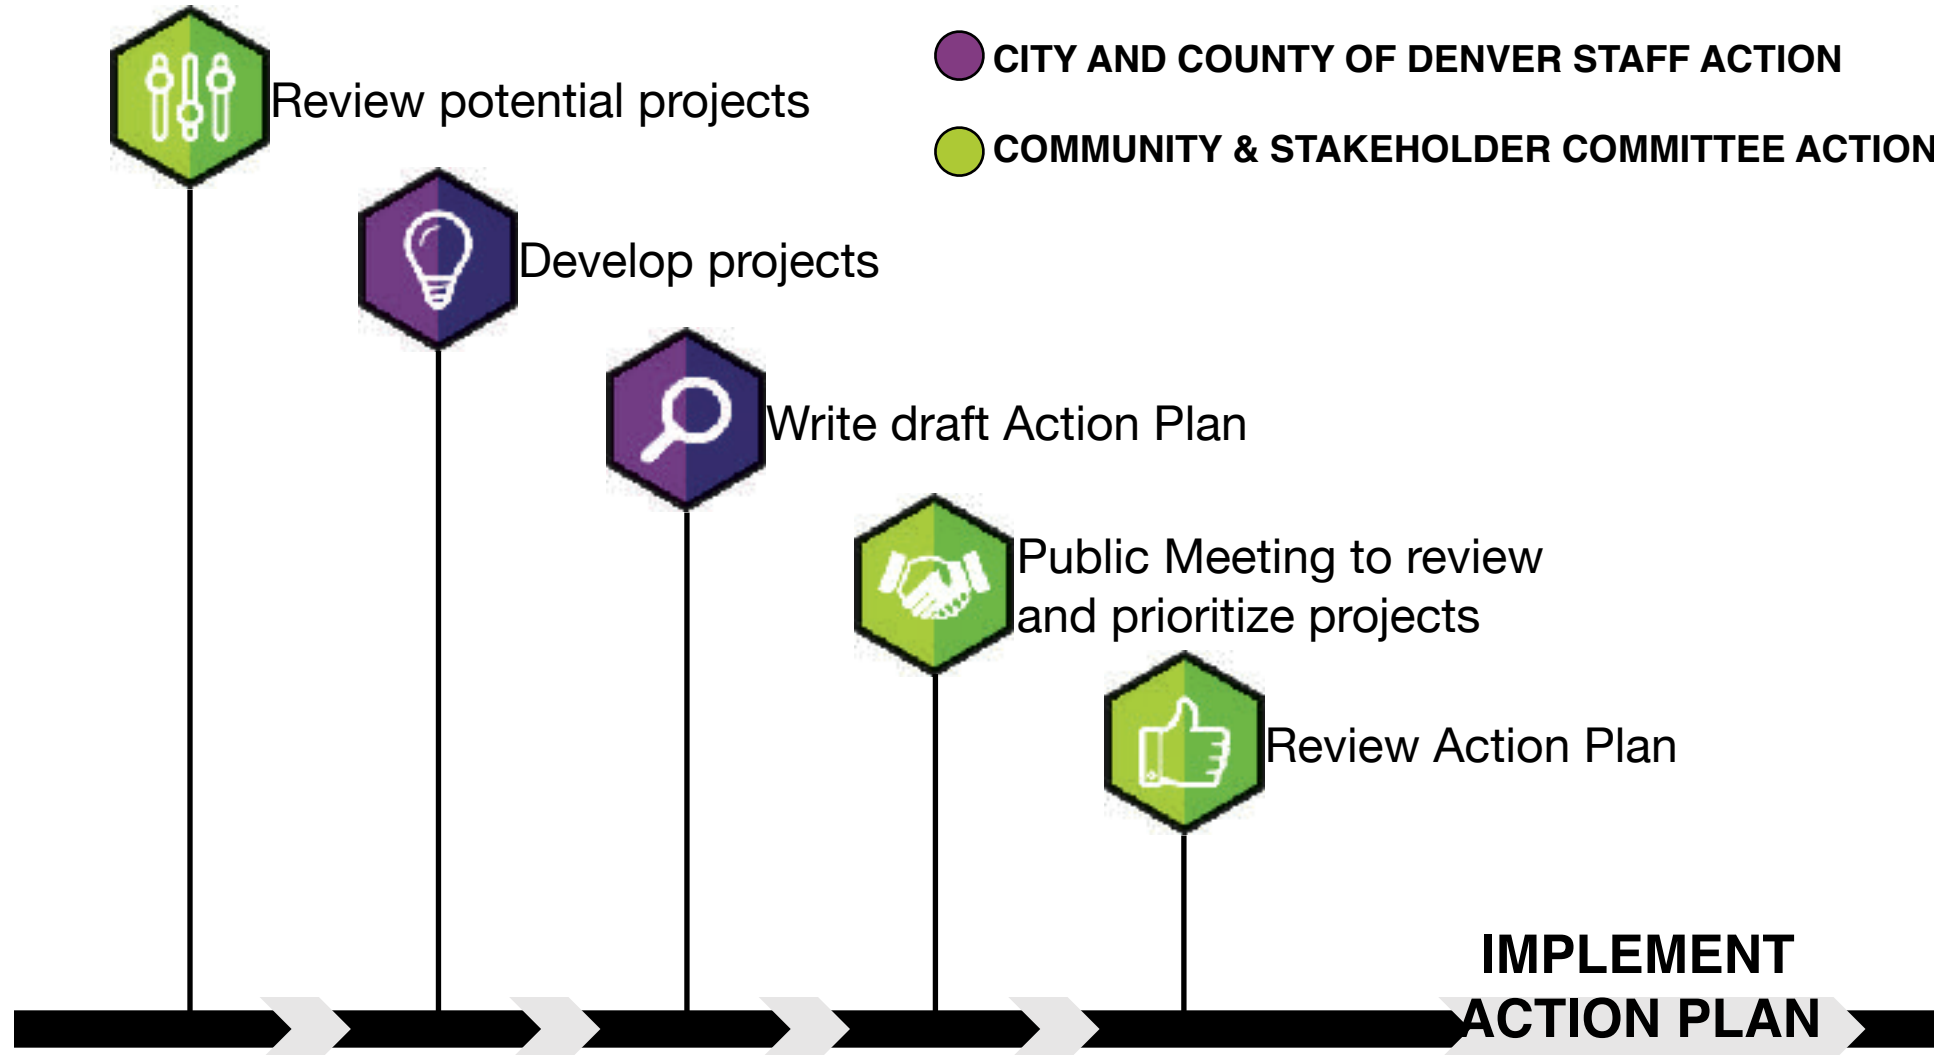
CITY AND COUNTY OF DENVER STAFF ACTION

COMMUNITY & STAKEHOLDER COMMITTEE ACTION

Review potential projects

Develop projects

Write draft Action Plan

Public Meeting to review and prioritize projects

Review Action Plan

IMPLEMENT ACTION PLAN